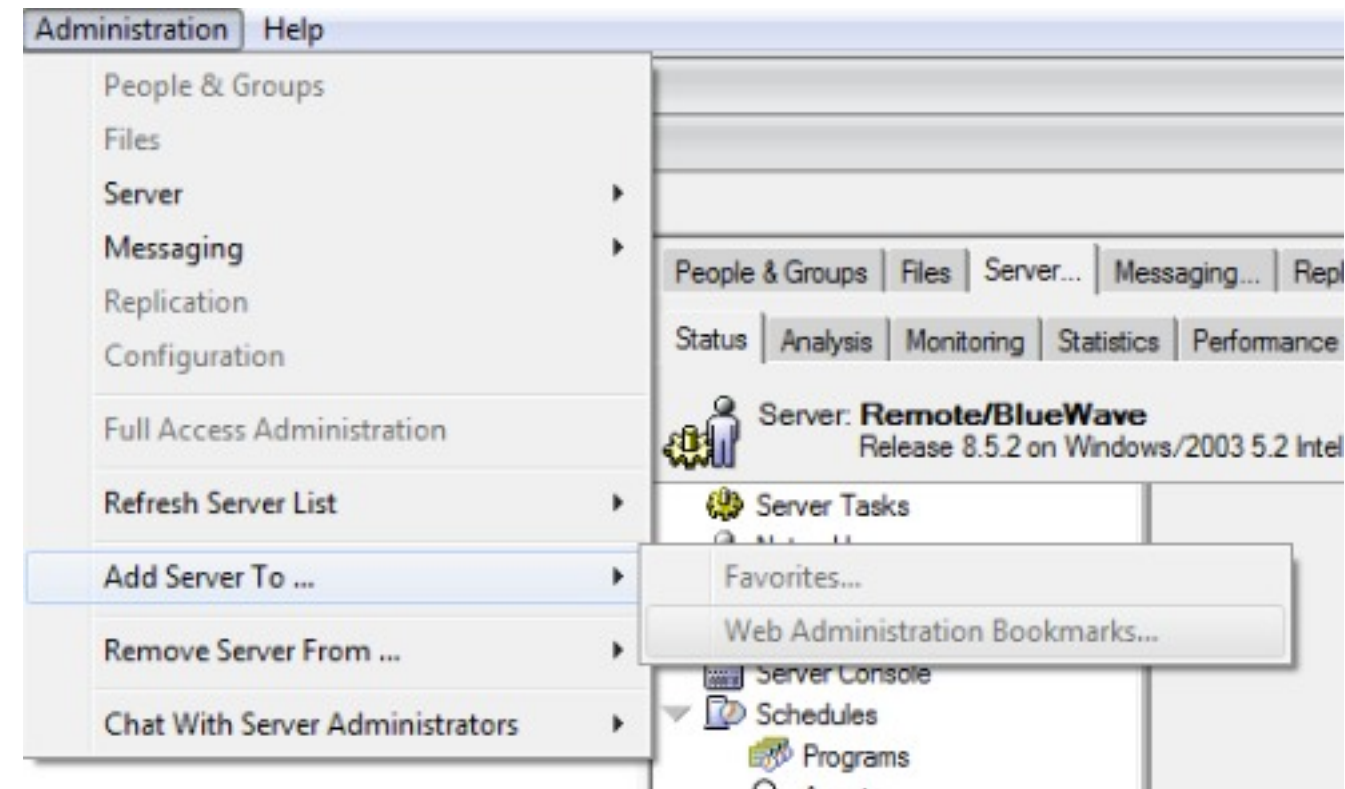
Administration Help

People & Groups
Files
Server
Messaging
Replication
Configuration
Full Access Administration
Refresh Server List
Add Server To ...
Remove Server From ...
Chat With Server Administrators

People & Groups | Files | Server... | Messaging... | Repl

Status | Analysis | Monitoring | Statistics | Performance

Server: Remote/BlueWave
Release 8.5.2 on Windows/2003 5.2 Intel

Server Tasks
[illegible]

Favorites...
Web Administration Bookmarks...

Server Console
Schedules
Programs
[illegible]